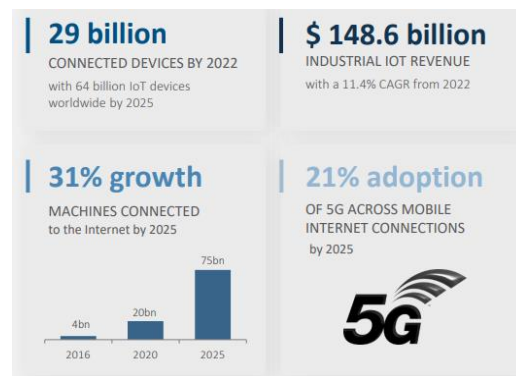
29 billion
CONNECTED DEVICES BY 2022
with 64 billion IoT devices worldwide by 2025

$ 148.6 billion
INDUSTRIAL IOT REVENUE
with a 11.4% CAGR from 2022

31% growth
MACHINES CONNECTED
to the Internet by 2025

4bn
20bn
75bn
2016
2020
2025

21% adoption
OF 5G ACROSS MOBILE INTERNET CONNECTIONS
by 2025

5G